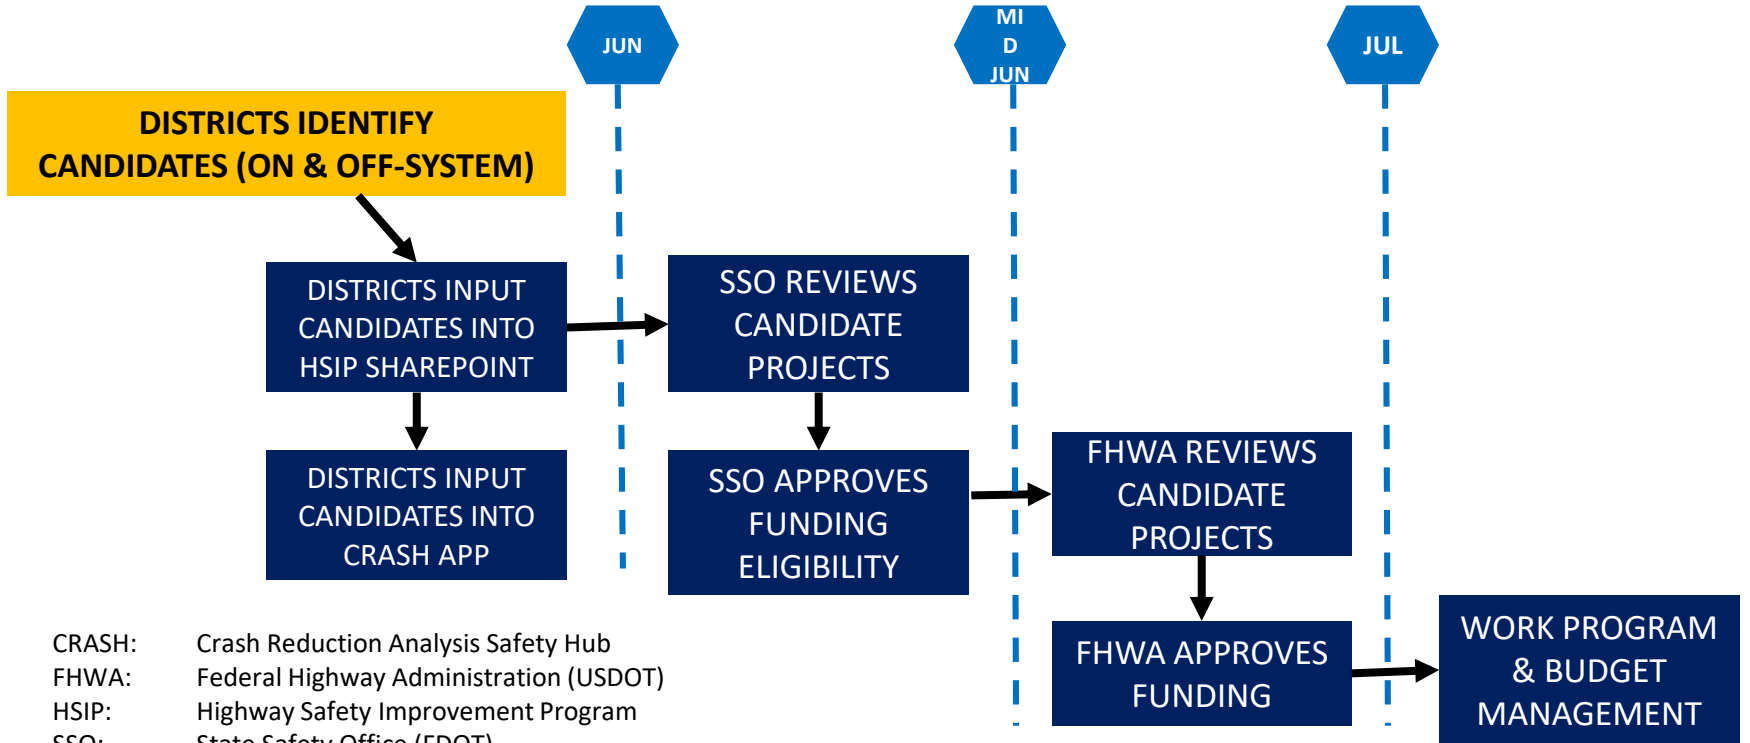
JUN

MI
D
JUN

JUL

DISTRICTS IDENTIFY CANDIDATES (ON & OFF-SYSTEM)

DISTRICTS INPUT CANDIDATES INTO HSIP SHAREPOINT

SSO REVIEWS CANDIDATE PROJECTS

DISTRICTS INPUT CANDIDATES INTO CRASH APP

SSO APPROVES FUNDING ELIGIBILITY

FHWA REVIEWS CANDIDATE PROJECTS

FHWA APPROVES FUNDING

WORK PROGRAM & BUDGET MANAGEMENT

CRASH: Crash Reduction Analysis Safety Hub
FHWA: Federal Highway Administration (USDOT)
HSIP: Highway Safety Improvement Program
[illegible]